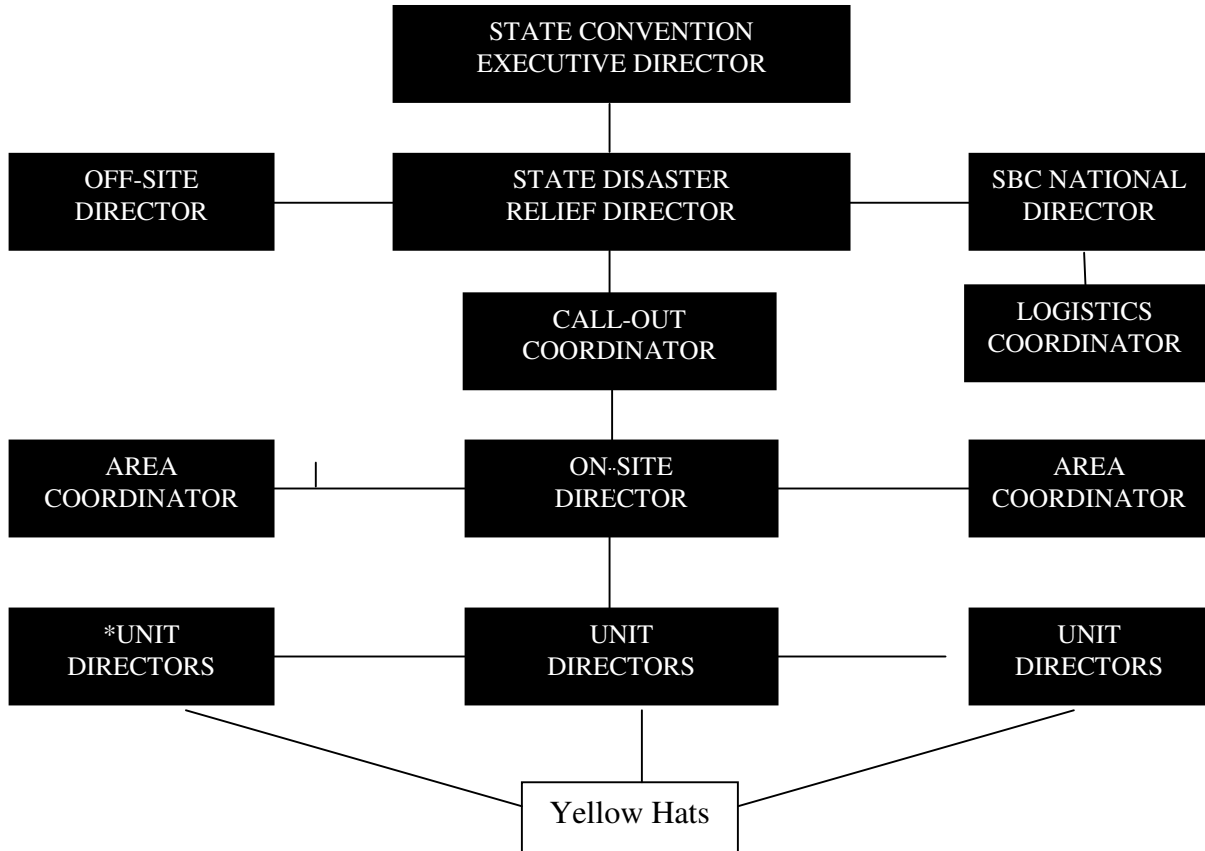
STATE CONVENTION EXECUTIVE DIRECTOR

OFF-SITE DIRECTOR

STATE DISASTER RELIEF DIRECTOR

SBC NATIONAL DIRECTOR

LOGISTICS COORDINATOR

CALL-OUT COORDINATOR

AREA COORDINATOR

ON-SITE DIRECTOR

AREA COORDINATOR

*UNIT DIRECTORS

UNIT DIRECTORS

UNIT DIRECTORS

Yellow Hats